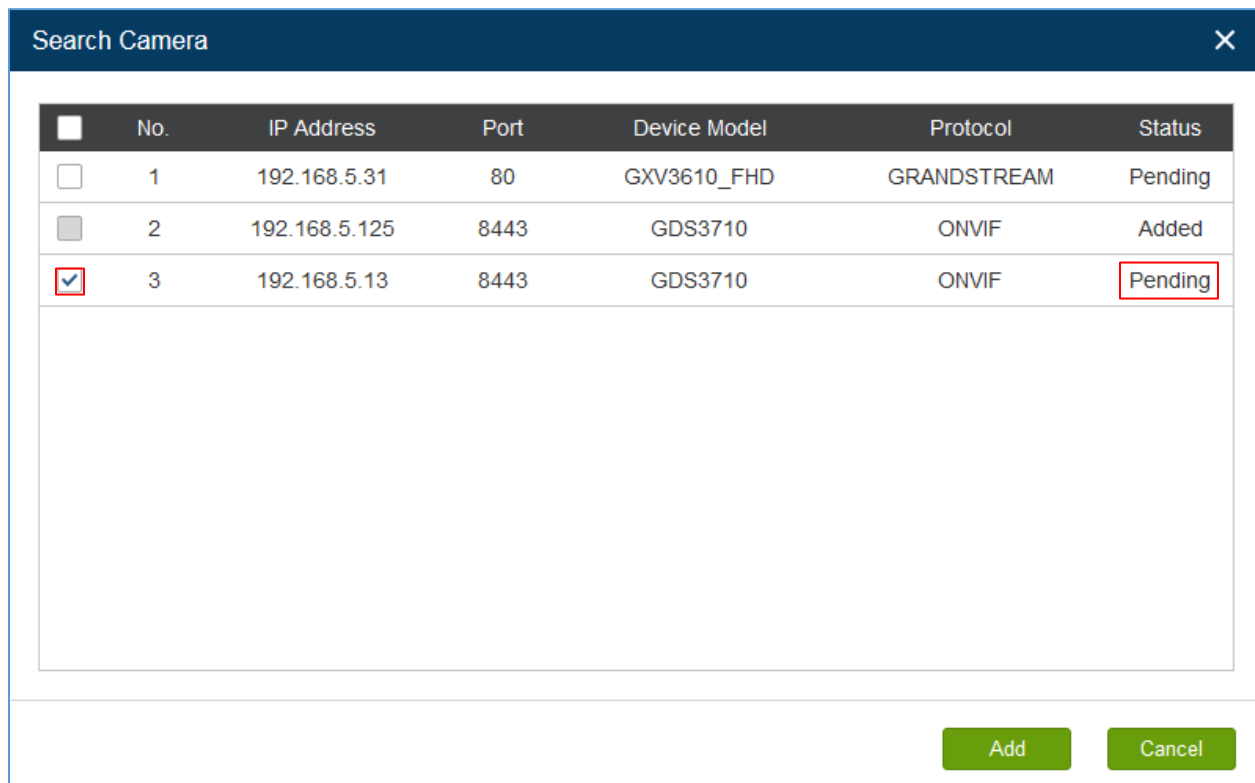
Search Camera ✕

| | No. | IP Address | Port | Device Model | Protocol | Status |
|---|---|---|---|---|---|---|
| | 1 | 192.168.5.31 | 80 | GXV3610_FHD | GRANDSTREAM | Pending |
| | 2 | 192.168.5.125 | 8443 | GDS3710 | ONVIF | Added |
| ✓ | 3 | 192.168.5.13 | 8443 | GDS3710 | ONVIF | Pending |

Add Cancel